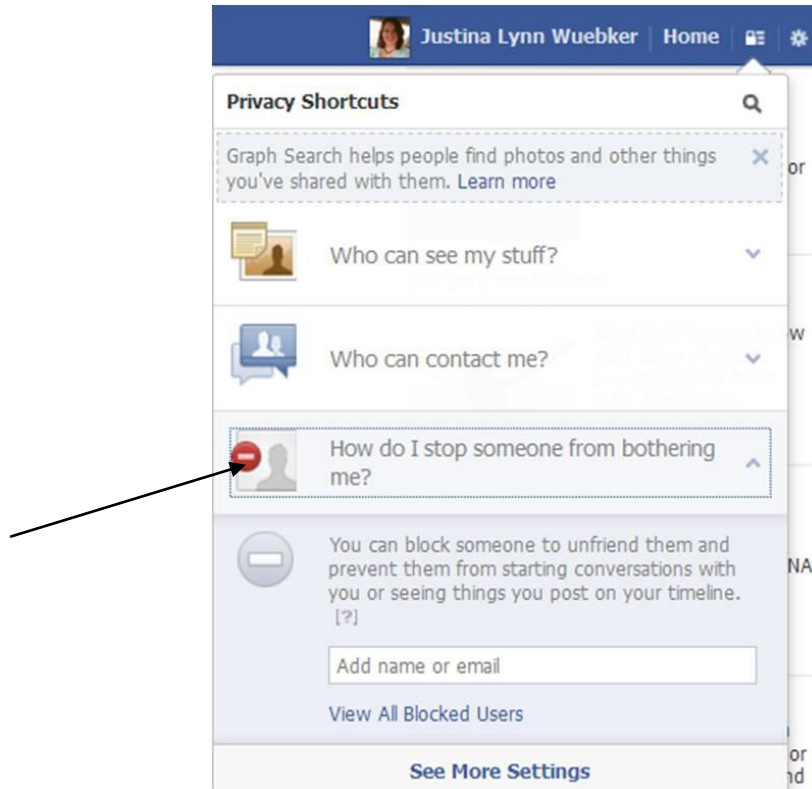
Justina Lynn Wuebker | Home

Privacy Shortcuts

Graph Search helps people find photos and other things you've shared with them. Learn more

Who can see my stuff?

Who can contact me?

How do I stop someone from bothering me?

You can block someone to unfriend them and prevent them from starting conversations with you or seeing things you post on your timeline. [?]

Add name or email

View All Blocked Users

See More Settings